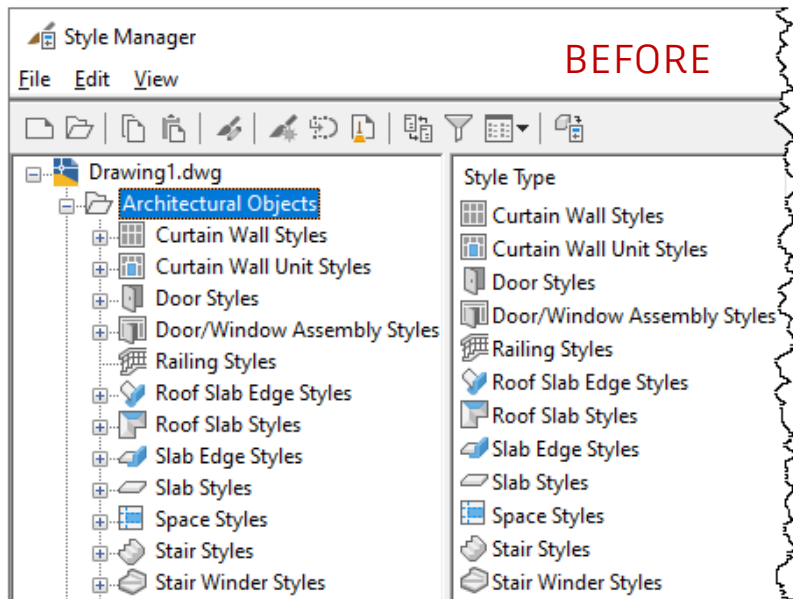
Style Manager

BEFORE

File Edit View

Drawing1.dwg
Architectural Objects
Curtain Wall Styles
Curtain Wall Unit Styles
Door Styles
Door/Window Assembly Styles
Railing Styles
Roof Slab Edge Styles
Roof Slab Styles
Slab Edge Styles
Slab Styles
Space Styles
Stair Styles
Stair Winder Styles

Style Type
Curtain Wall Styles
Curtain Wall Unit Styles
Door Styles
Door/Window Assembly Styles
Railing Styles
Roof Slab Edge Styles
Roof Slab Styles
Slab Edge Styles
Slab Styles
Space Styles
Stair Styles
Stair Winder Styles